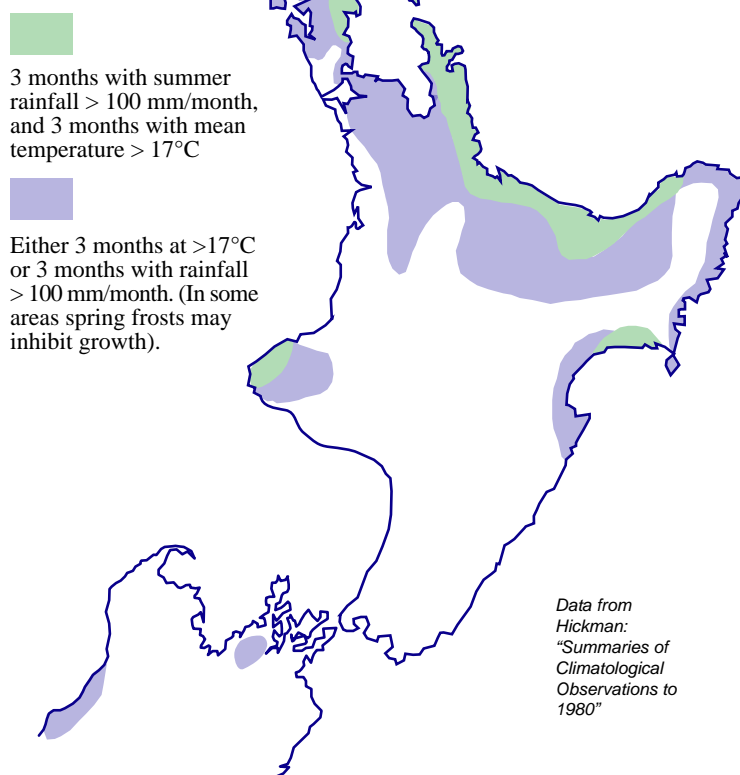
3 months with summer rainfall > 100 mm/month, and 3 months with mean temperature > 17°C

Either 3 months at >17°C or 3 months with rainfall > 100 mm/month. (In some areas spring frosts may inhibit growth).

Data from Hickman: "Summaries of Climatological Observations to 1980"